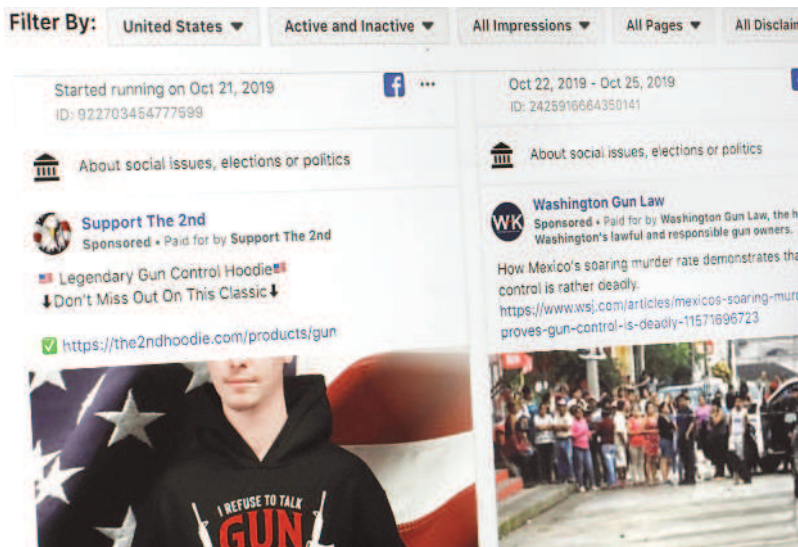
Filter By: United States ▾ Active and Inactive ▾ All Impressions ▾ All Pages ▾ All Disclai

Started running on Oct 21, 2019

ID: 922703454777599

About social issues, elections or politics

Support The 2nd

Sponsored • Paid for by Support The 2nd

🇺🇸 Legendary Gun Control Hoodie🇺🇸

⬇Don't Miss Out On This Classic⬇

✅ https://the2ndhoodie.com/products/gun

I REFUSE TO TALK GUN

Oct 22, 2019 - Oct 25, 2019

ID: 2425916664350141

About social issues, elections or politics

Washington Gun Law

Sponsored • Paid for by Washington Gun Law, the h Washington's lawful and responsible gun owners.

How Mexico's soaring murder rate demonstrates tha control is rather deadly.

https://www.wsj.com/articles/mexicos-soaring-mur proves-gun-control-is-deadly-11571696723